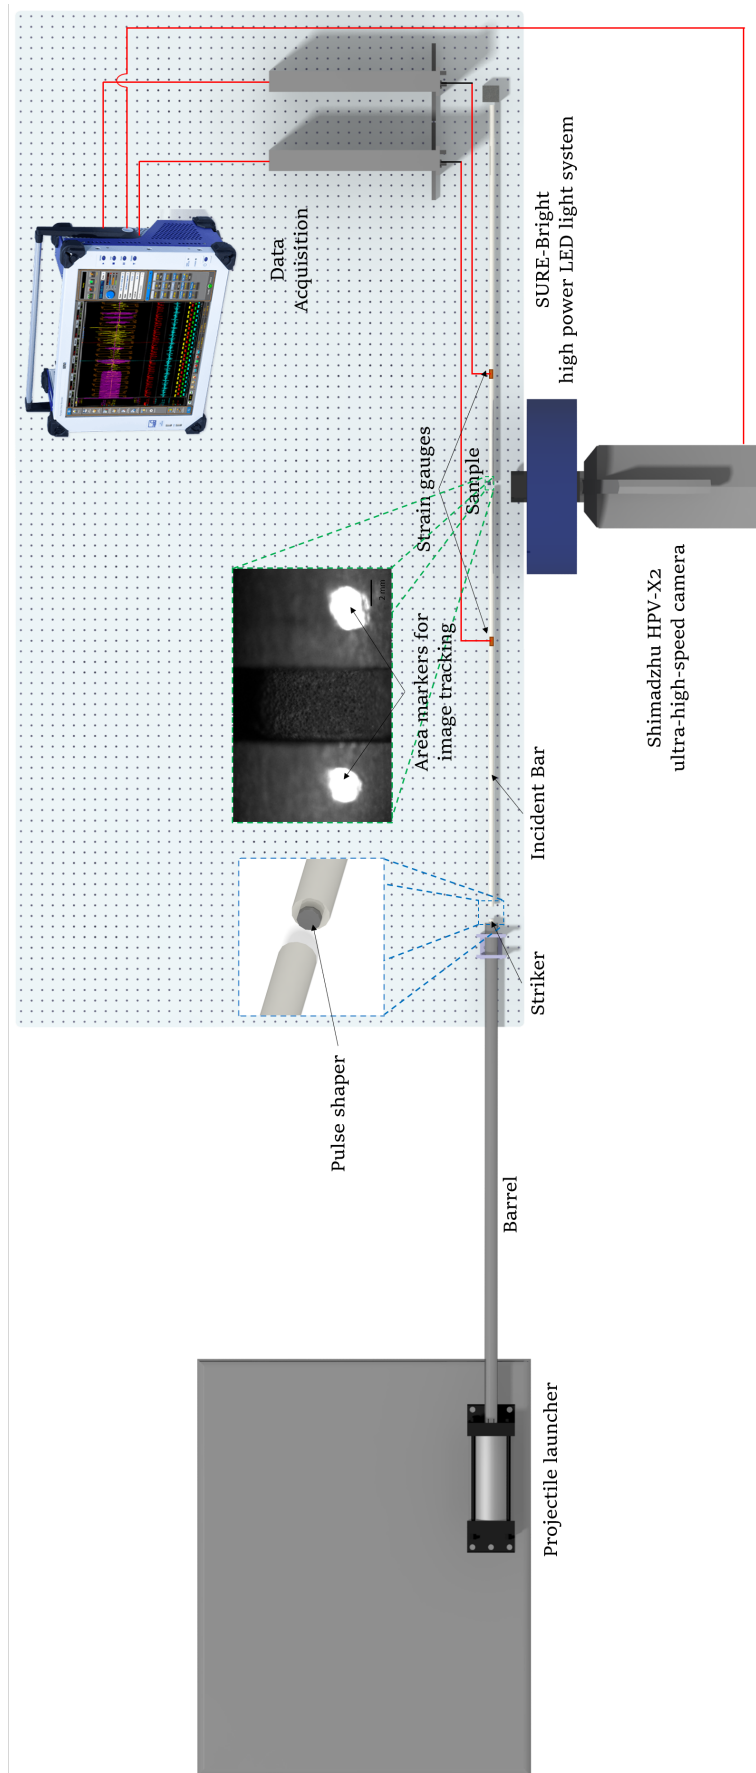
Data Acquisition

SURE-Bright high power LED light system

Strain gauges

Sample

2 mm

Area markers for image tracking

Shimadzu HPV-X2 ultra-high-speed camera

Incident Bar

Striker

Pulse shaper

Barrel

Projectile launcher